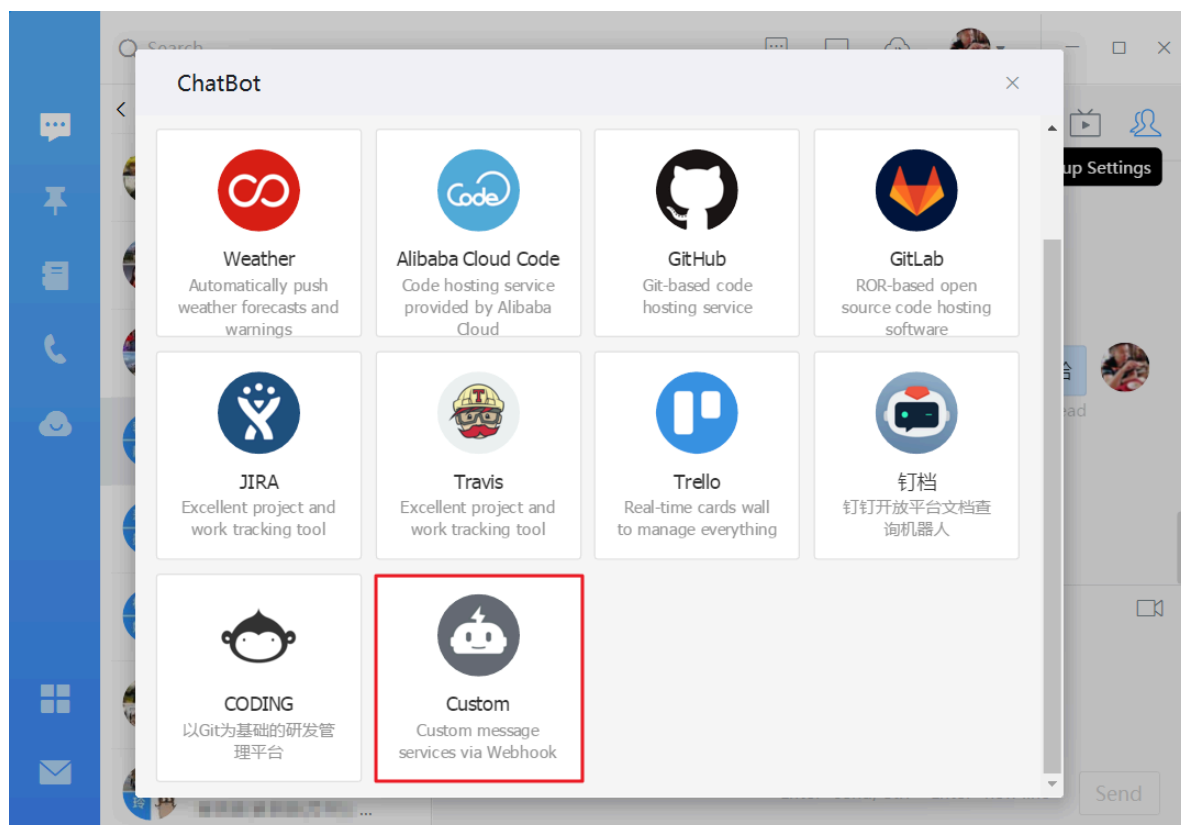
Search

ChatBot

up Settings

Weather
Automatically push weather forecasts and warnings

Alibaba Cloud Code
Code hosting service provided by Alibaba Cloud

GitHub
Git-based code hosting service

GitLab
ROR-based open source code hosting software

JIRA
Excellent project and work tracking tool

Travis
Excellent project and work tracking tool

Trello
Real-time cards wall to manage everything

钉档
钉钉开放平台文档查询机器人

CODING
以Git为基础的研发管理平台

Custom
Custom message services via Webhook

Send